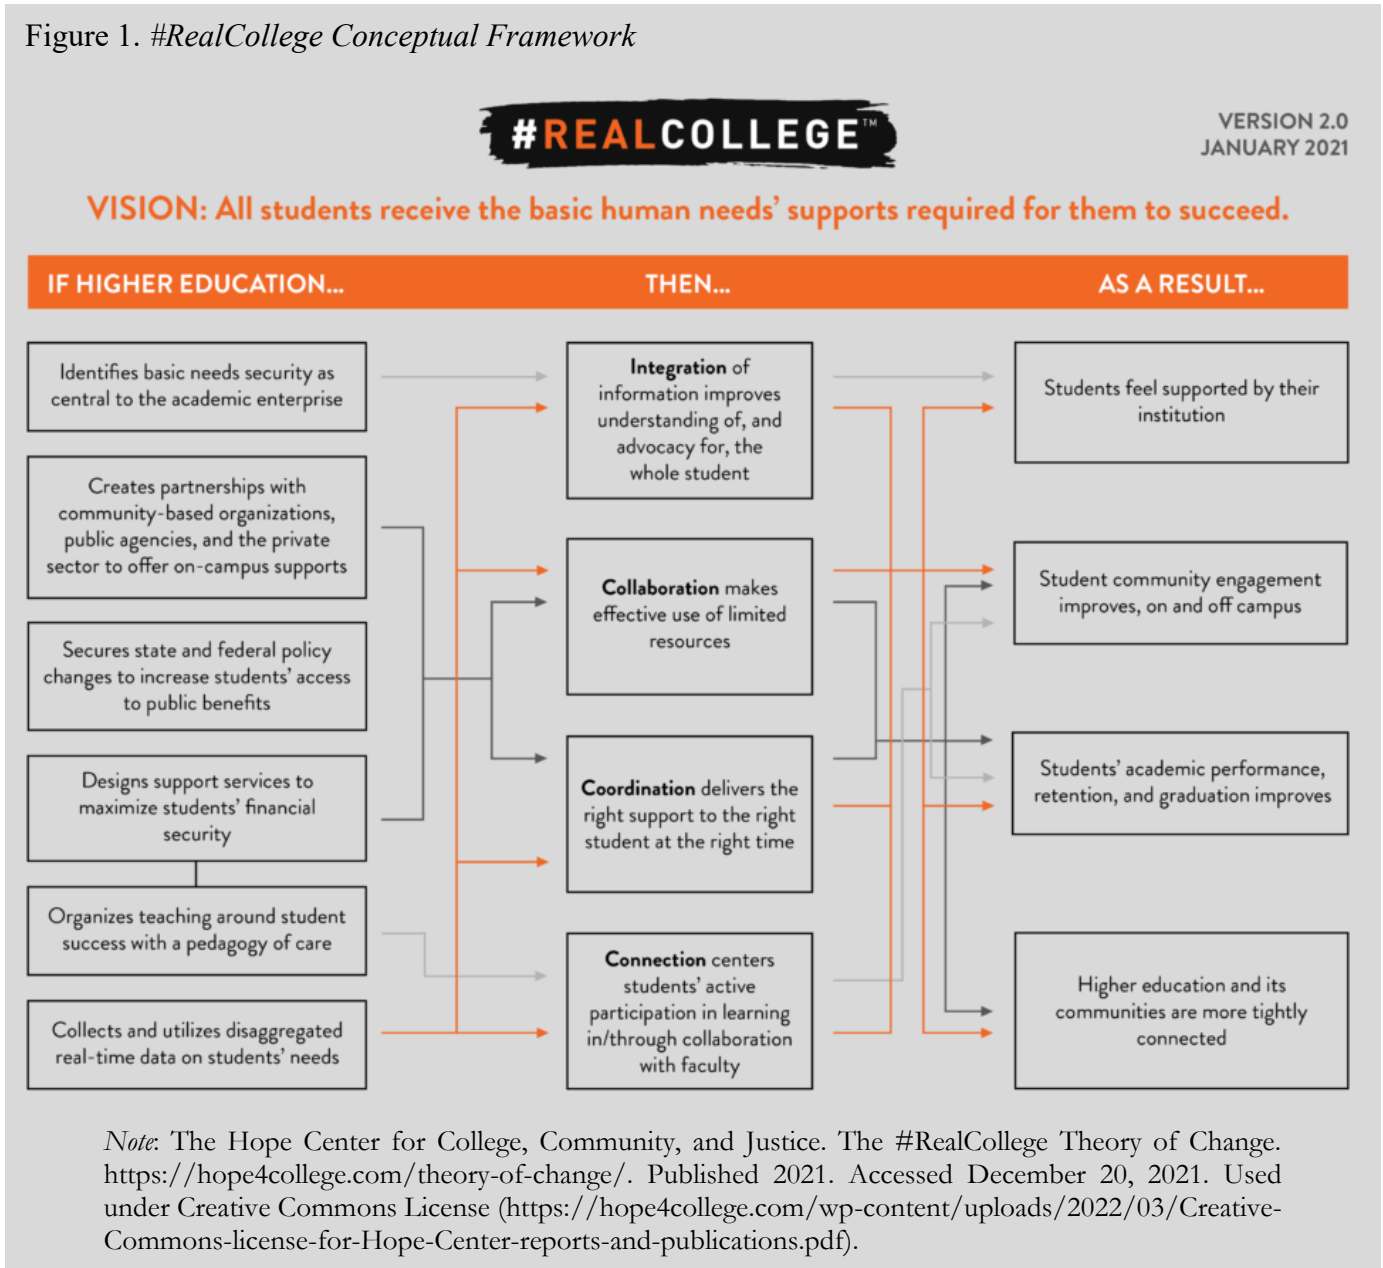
Figure 1. #RealCollege Conceptual Framework

#REALCOLLEGE™

VERSION 2.0
JANUARY 2021

VISION: All students receive the basic human needs' supports required for them to succeed.

IF HIGHER EDUCATION...

THEN...

AS A RESULT...

Identifies basic needs security as central to the academic enterprise

Creates partnerships with community-based organizations, public agencies, and the private sector to offer on-campus supports

Secures state and federal policy changes to increase students' access to public benefits

Designs support services to maximize students' financial security

Organizes teaching around student success with a pedagogy of care

Collects and utilizes disaggregated real-time data on students' needs

Integration of information improves understanding of, and advocacy for, the whole student

Collaboration makes effective use of limited resources

Coordination delivers the right support to the right student at the right time

Connection centers students' active participation in learning in/through collaboration with faculty

Students feel supported by their institution

Student community engagement improves, on and off campus

Students' academic performance, retention, and graduation improves

Higher education and its communities are more tightly connected

Note: The Hope Center for College, Community, and Justice. The #RealCollege Theory of Change. https://hope4college.com/theory-of-change/. Published 2021. Accessed December 20, 2021. Used under Creative Commons License (https://hope4college.com/wp-content/uploads/2022/03/Creative-Commons-license-for-Hope-Center-reports-and-publications.pdf).